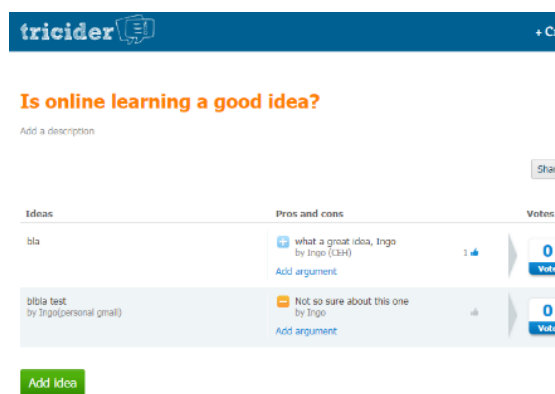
tricider

+ C

Is online learning a good idea?

Add a description

Sha

| Ideas | Pros and cons | Votes |
|---|---|---|
| bla | + what a great idea, Ingo by Ingo (CEH) 1 Add argument | 0 Vote |
| blbla test by Ingo(personal gmail) | − Not so sure about this one by Ingo Add argument | 0 Vote |

Add idea